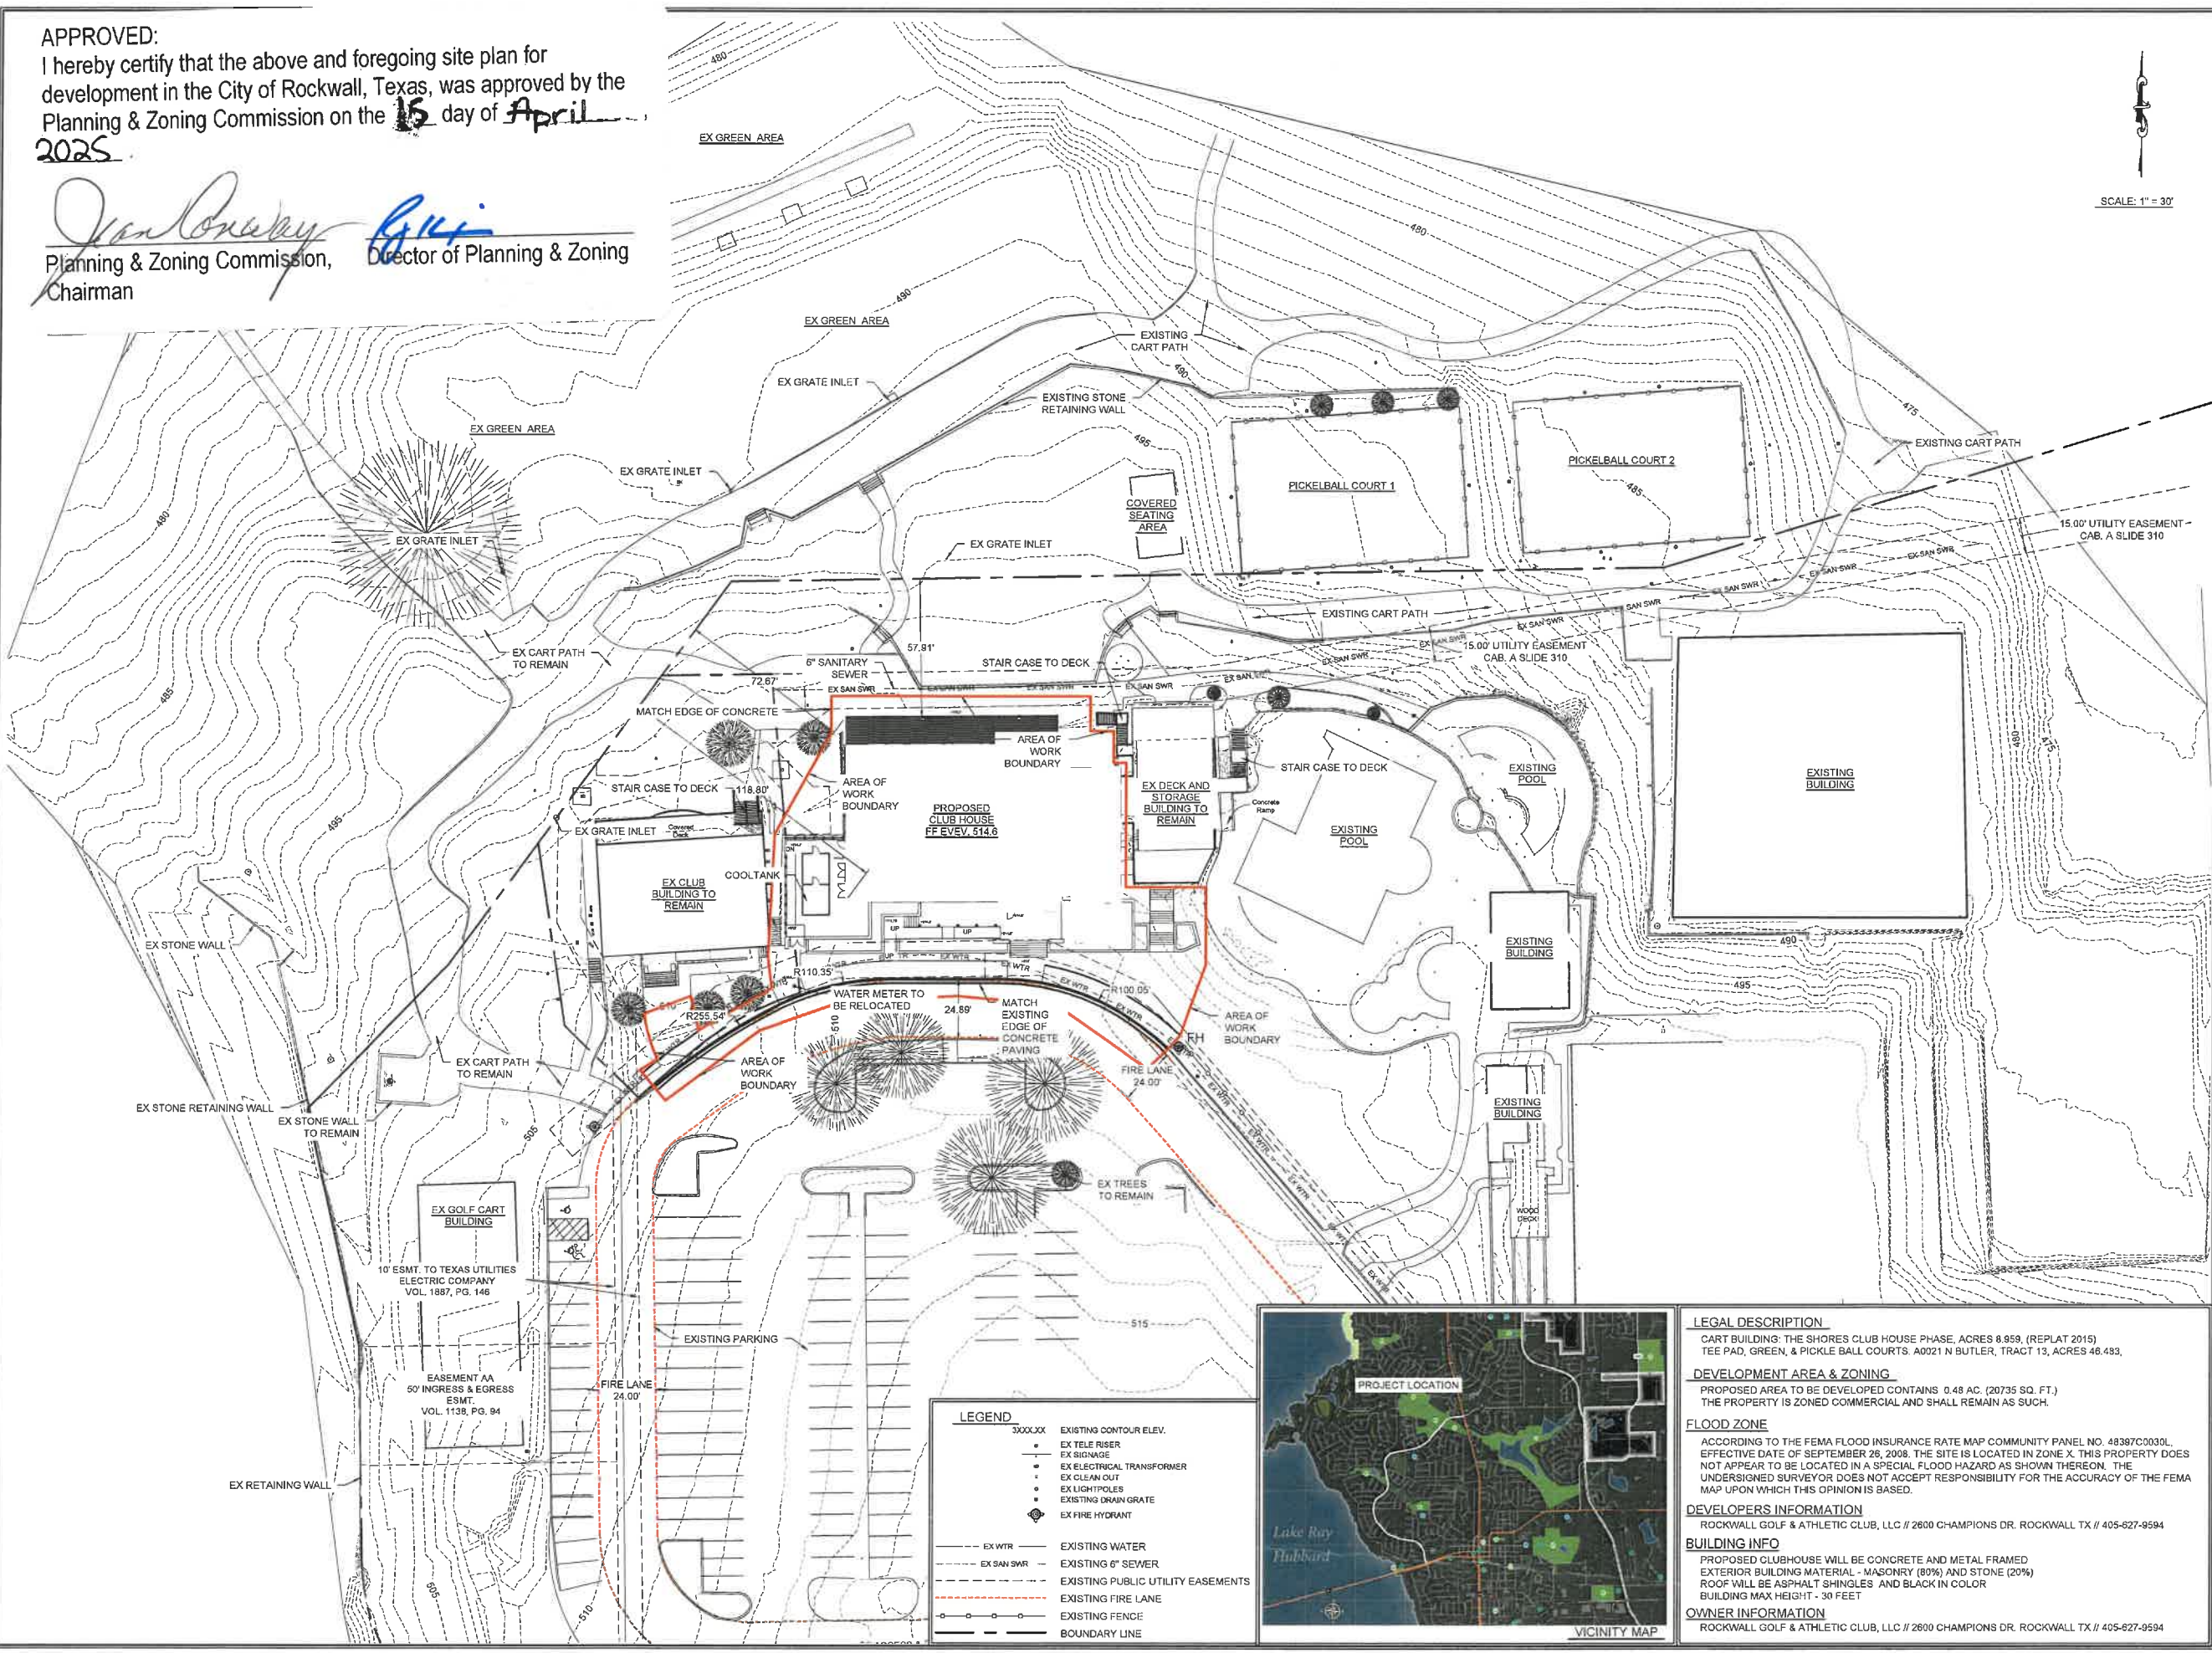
APPROVED:
I hereby certify that the above and foregoing site plan for development in the City of Rockwall, Texas, was approved by the Planning & Zoning Commission on the 15 day of April, 2025.

Planning & Zoning Commission, Chairman

Director of Planning & Zoning

SCALE: 1" = 30'

EX GREEN AREA
480
480
490
EX GREEN AREA
EXISTING CART PATH
EX GRATE INLET
EXISTING STONE RETAINING WALL
490
495
475
EX GREEN AREA
EXISTING CART PATH
EX GRATE INLET
PICKELBALL COURT 2
PICKELBALL COURT 1
485
COVERED SEATING AREA
480
EX GRATE INLET
EX GRATE INLET
15.00' UTILITY EASEMENT CAB. A SLIDE 310
EX SAN SWR
EXISTING CART PATH
SAN SWR
15.00' UTILITY EASEMENT CAB. A SLIDE 310
EX CART PATH TO REMAIN
6" SANITARY SEWER
57.81'
STAIR CASE TO DECK
72.67'
EX SAN SWR
485
MATCH EDGE OF CONCRETE
AREA OF WORK BOUNDARY
STAIR CASE TO DECK
EXISTING POOL
EXISTING BUILDING
490
475
STAIR CASE TO DECK
118.80'
AREA OF WORK BOUNDARY
EX DECK AND STORAGE BUILDING TO REMAIN
Concrete Ramp
495
EX GRATE INLET
Covered Deck
PROPOSED CLUB HOUSE FF EVEV. 514.6
EXISTING POOL
EX CLUB BUILDING TO REMAIN
COOLTANK
EXISTING BUILDING
EX STONE WALL
UP
UP
490
R110.35'
EX WTR
R100.05'
495
WATER METER TO BE RELOCATED
24.69'
MATCH EXISTING EDGE OF CONCRETE PAVING
AREA OF WORK BOUNDARY
R255.54'
510
FH
EX CART PATH TO REMAIN
AREA OF WORK BOUNDARY
FIRE LANE 24.00'
EXISTING BUILDING
EX STONE RETAINING WALL
EX STONE WALL TO REMAIN
505
EX TREES TO REMAIN
EX GOLF CART BUILDING
WOOD DECK
10' ESMT. TO TEXAS UTILITIES ELECTRIC COMPANY VOL. 1887, PG. 146
EXISTING PARKING
515
EASEMENT AA 50' INGRESS & EGRESS ESMT. VOL. 1139, PG. 94
FIRE LANE 24.00'
EX RETAINING WALL
505
510

LEGEND
3XXX.XX EXISTING CONTOUR ELEV.
EX TELE RISER
EX SIGNAGE
EX ELECTRICAL TRANSFORMER
EX CLEAN OUT
EX LIGHTPOLES
EXISTING DRAIN GRATE
EX FIRE HYDRANT
EX WTR EXISTING WATER
EX SAN SWR EXISTING 6" SEWER
EXISTING PUBLIC UTILITY EASEMENTS
EXISTING FIRE LANE
EXISTING FENCE
BOUNDARY LINE

PROJECT LOCATION
Lake Ray Hubbard
VICINITY MAP

LEGAL DESCRIPTION
CART BUILDING: THE SHORES CLUB HOUSE PHASE, ACRES 8.959, (REPLAT 2015)
TEE PAD, GREEN, & PICKLE BALL COURTS. A0021 N BUTLER, TRACT 13, ACRES 46.483,

DEVELOPMENT AREA & ZONING
PROPOSED AREA TO BE DEVELOPED CONTAINS 0.48 AC. (20735 SQ. FT.)
THE PROPERTY IS ZONED COMMERCIAL AND SHALL REMAIN AS SUCH.

FLOOD ZONE
ACCORDING TO THE FEMA FLOOD INSURANCE RATE MAP COMMUNITY PANEL NO. 48397C0030L, EFFECTIVE DATE OF SEPTEMBER 26, 2008. THE SITE IS LOCATED IN ZONE X. THIS PROPERTY DOES NOT APPEAR TO BE LOCATED IN A SPECIAL FLOOD HAZARD AS SHOWN THEREON. THE UNDERSIGNED SURVEYOR DOES NOT ACCEPT RESPONSIBILITY FOR THE ACCURACY OF THE FEMA MAP UPON WHICH THIS OPINION IS BASED.

DEVELOPERS INFORMATION
ROCKWALL GOLF & ATHLETIC CLUB, LLC // 2600 CHAMPIONS DR. ROCKWALL TX // 405-627-9594

BUILDING INFO
PROPOSED CLUBHOUSE WILL BE CONCRETE AND METAL FRAMED
EXTERIOR BUILDING MATERIAL - MASONRY (80%) AND STONE (20%)
ROOF WILL BE ASPHALT SHINGLES AND BLACK IN COLOR
BUILDING MAX HEIGHT - 30 FEET

OWNER INFORMATION
ROCKWALL GOLF & ATHLETIC CLUB, LLC // 2600 CHAMPIONS DR. ROCKWALL TX // 405-627-9594